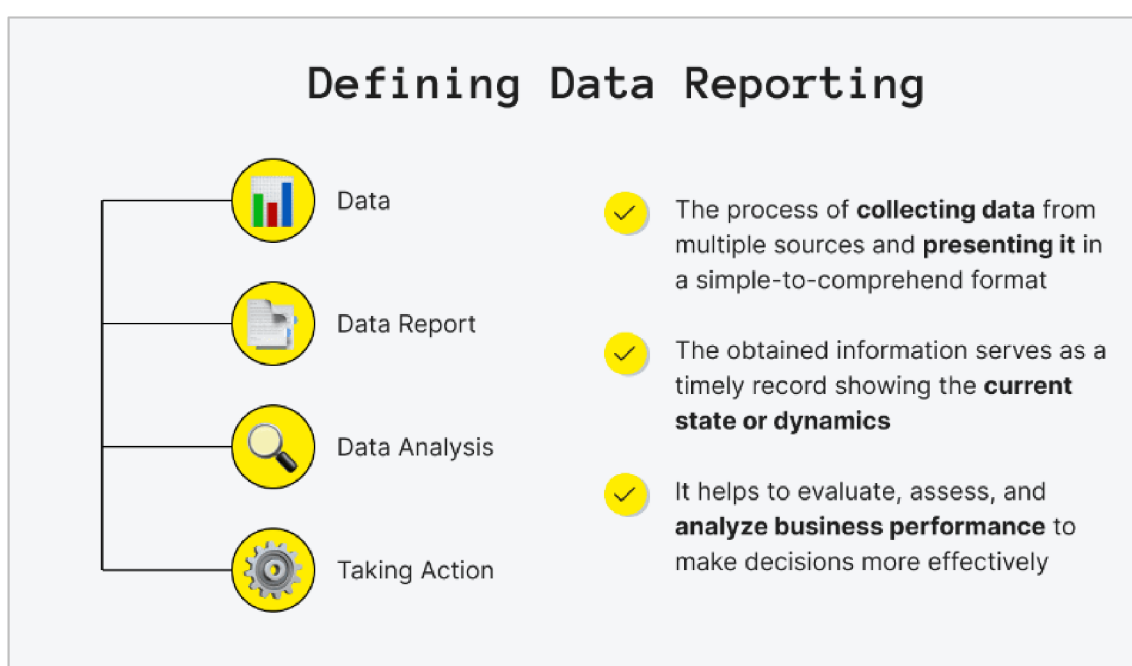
Defining Data Reporting

Data

Data Report

Data Analysis

Taking Action

The process of collecting data from multiple sources and presenting it in a simple-to-comprehend format

The obtained information serves as a timely record showing the current state or dynamics

It helps to evaluate, assess, and analyze business performance to make decisions more effectively